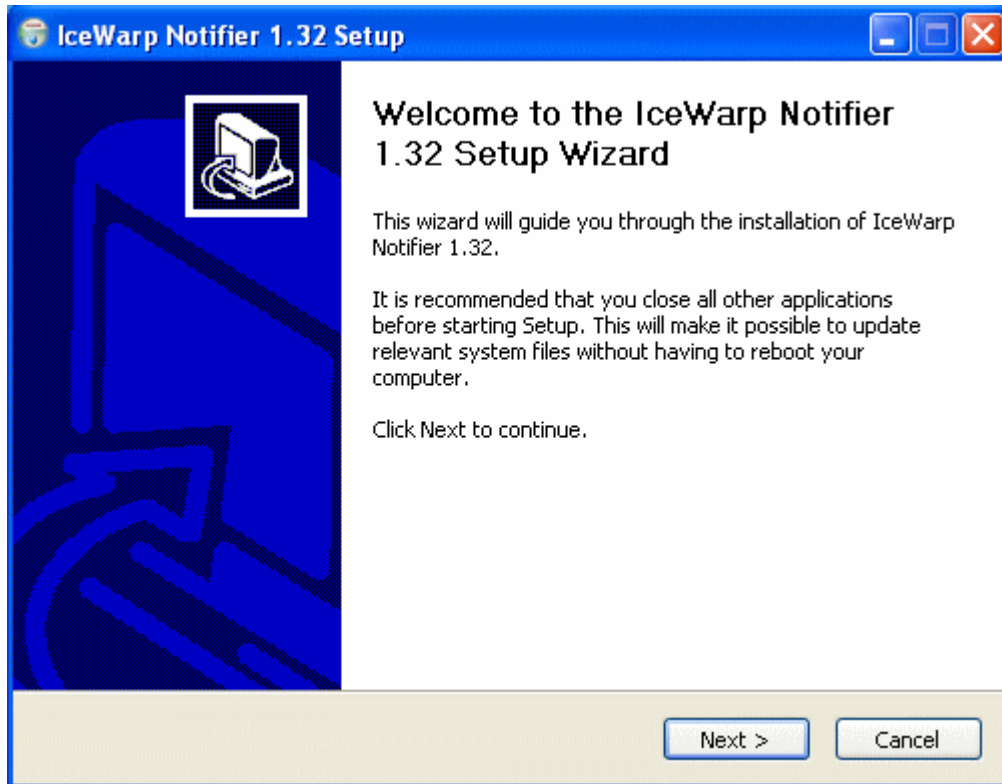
IceWarp Notifier 1.32 Setup

Welcome to the IceWarp Notifier 1.32 Setup Wizard

This wizard will guide you through the installation of IceWarp Notifier 1.32.

It is recommended that you close all other applications before starting Setup. This will make it possible to update relevant system files without having to reboot your computer.

Click Next to continue.

Next >

Cancel